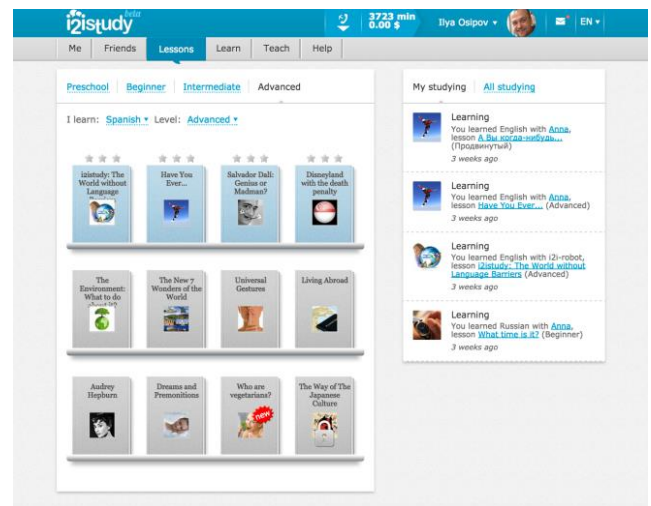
i2istudy beta

3723 min
0.00 $

Ilya Osipov ▾

EN ▾

Me | Friends | Lessons | Learn | Teach | Help

Preschool | Beginner | Intermediate | Advanced

I learn: Spanish ▾ Level: Advanced ▾

i2istudy: The World without Language

Have You Ever...

Salvador Dali: Genius or Madman?

Disneyland with the death penalty

The Environment: What to do

The New 7 Wonders of the World

Universal Gestures

Living Abroad

Audrey Hepburn

Dreams and Premonitions

Who are vegetarians?

new

The Way of The Japanese Culture

My studying | All studying

Learning
You learned English with Anna, lesson А Вы когда-нибудь... (Продвинутый)
3 weeks ago

Learning
You learned English with Anna, lesson Have You Ever... (Advanced)
3 weeks ago

Learning
You learned English with i2i-robot, lesson i2istudy: The World without Language Barriers (Advanced)
3 weeks ago

Learning
You learned Russian with Anna, lesson What time is it? (Beginner)
3 weeks ago